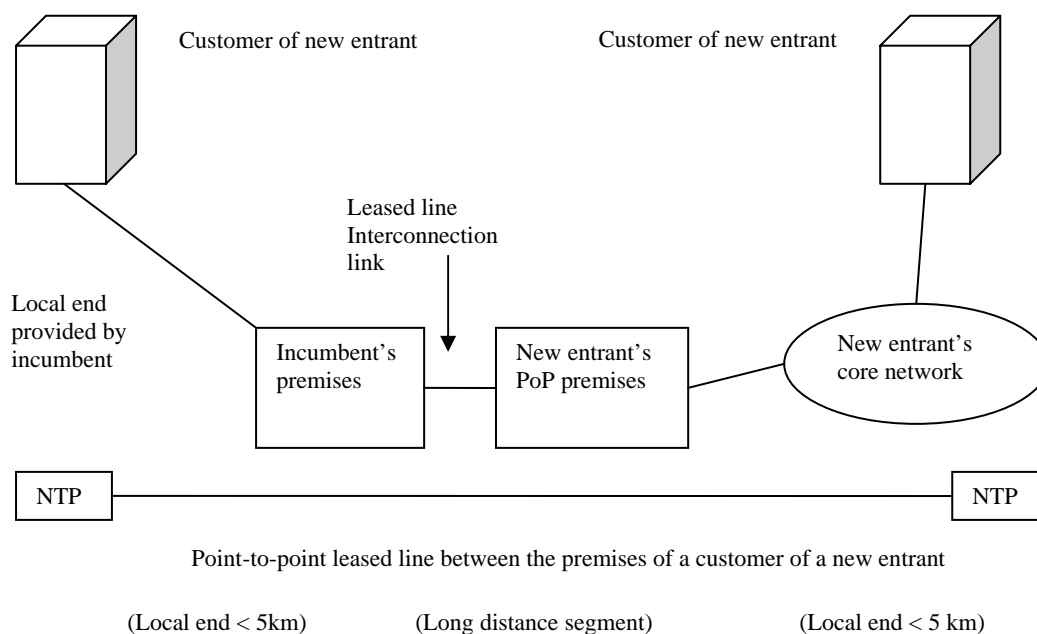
Customer of new entrant

Customer of new entrant

Leased line Interconnection link

Local end provided by incumbent

Incumbent's premises

New entrant's PoP premises

New entrant's core network

NTP

NTP

Point-to-point leased line between the premises of a customer of a new entrant

(Local end < 5km)

(Long distance segment)

(Local end < 5 km)